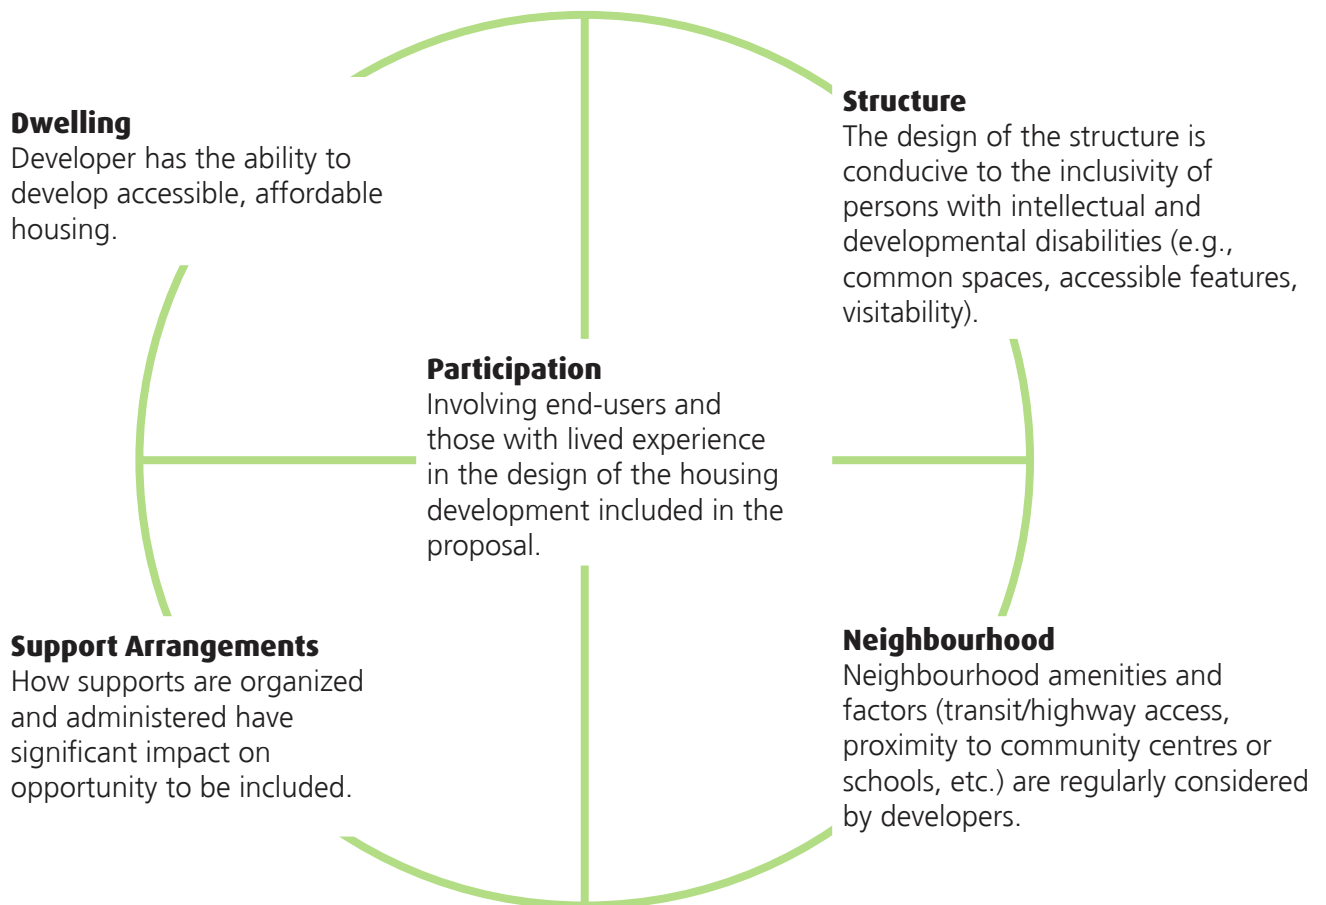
**Dwelling**
Developer has the ability to develop accessible, affordable housing.

**Structure**
The design of the structure is conducive to the inclusivity of persons with intellectual and developmental disabilities (e.g., common spaces, accessible features, visitability).

**Participation**
Involving end-users and those with lived experience in the design of the housing development included in the proposal.

**Support Arrangements**
How supports are organized and administered have significant impact on opportunity to be included.

**Neighbourhood**
Neighbourhood amenities and factors (transit/highway access, proximity to community centres or schools, etc.) are regularly considered by developers.